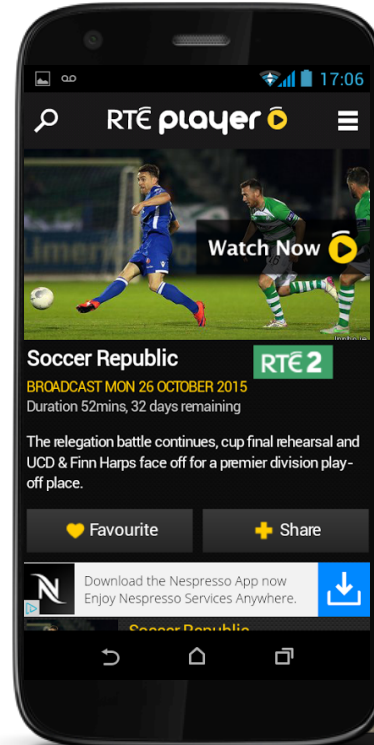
17:06

RTÉ player

Limerick

Watch Now

Soccer Republic

RTÉ 2

BROADCAST MON 26 OCTOBER 2015

Duration 52mins, 32 days remaining

The relegation battle continues, cup final rehearsal and UCD & Finn Harps face off for a premier division play-off place.

Favourite

Share

N

Download the Nespresso App now
Enjoy Nespresso Services Anywhere.

Soccer Republic